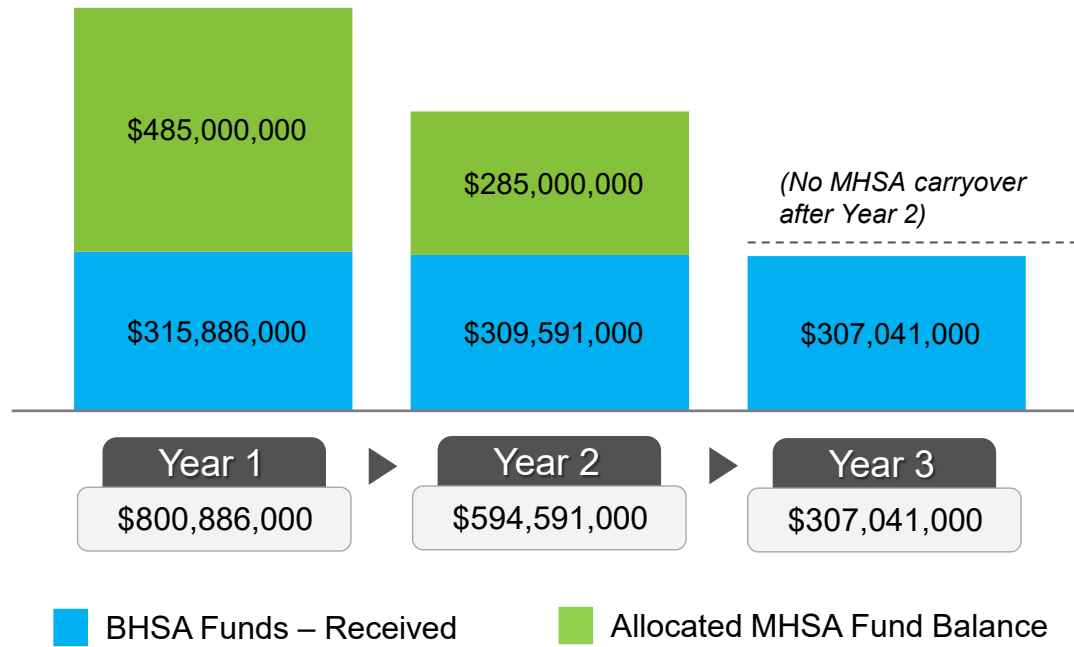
$485,000,000

$315,886,000

$285,000,000

$309,591,000

(No MHSA carryover after Year 2)

$307,041,000

Year 1
$800,886,000

Year 2
$594,591,000

Year 3
$307,041,000

BHSA Funds – Received

Allocated MHSA Fund Balance